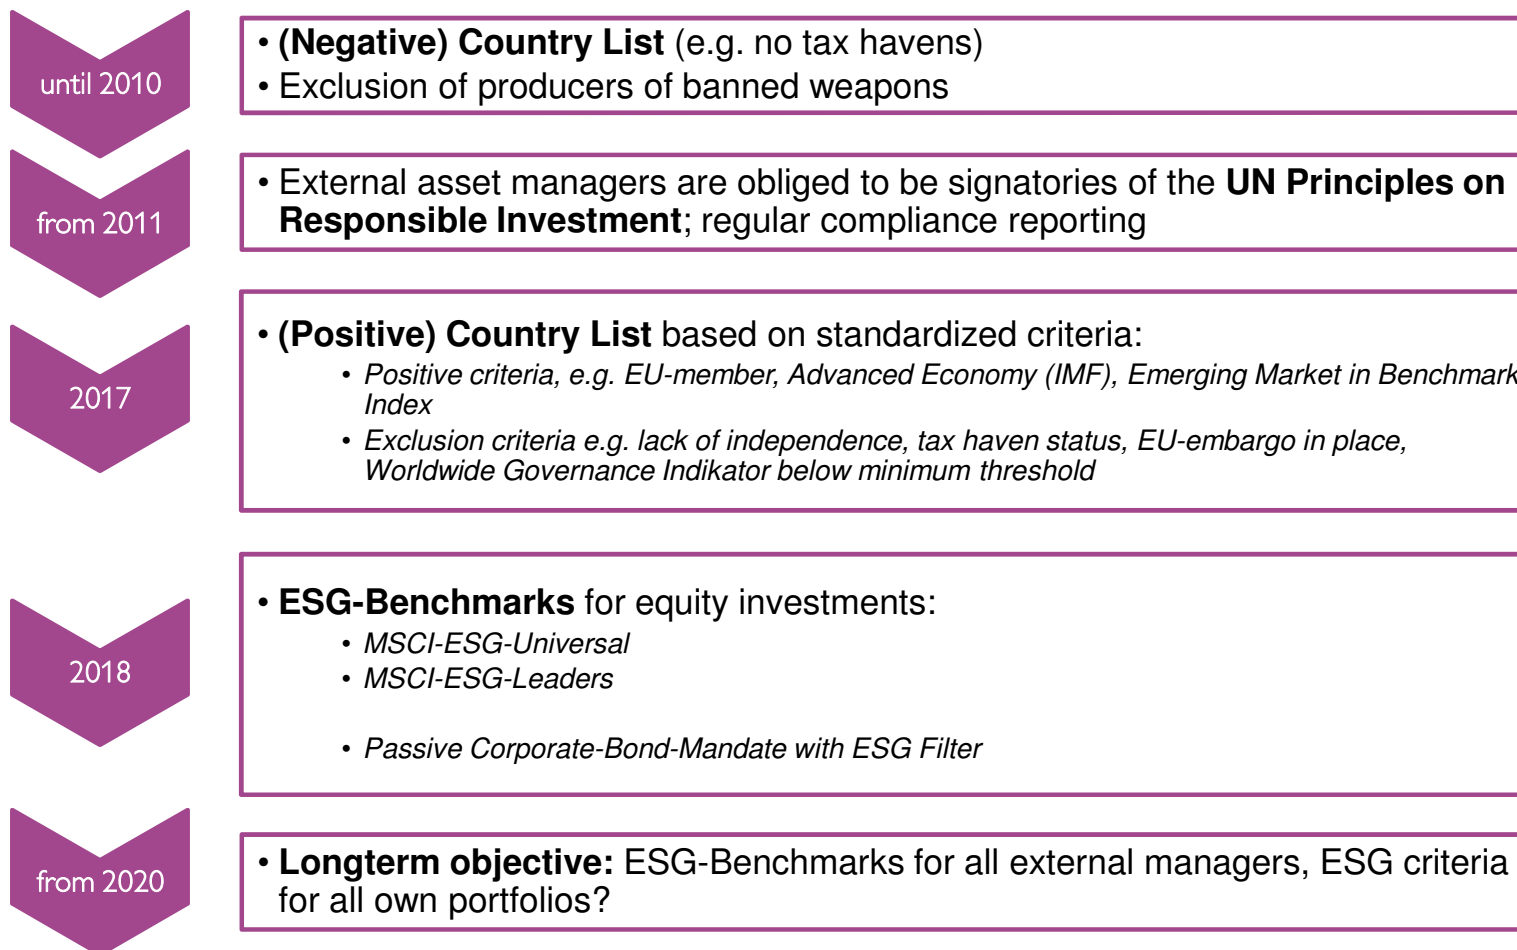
until 2010

• (Negative) Country List (e.g. no tax havens)
• Exclusion of producers of banned weapons

from 2011

• External asset managers are obliged to be signatories of the UN Principles on Responsible Investment; regular compliance reporting

2017

• (Positive) Country List based on standardized criteria:
• Positive criteria, e.g. EU-member, Advanced Economy (IMF), Emerging Market in Benchmark Index
• Exclusion criteria e.g. lack of independence, tax haven status, EU-embargo in place, Worldwide Governance Indikator below minimum threshold

2018

• ESG-Benchmarks for equity investments:
• MSCI-ESG-Universal
• MSCI-ESG-Leaders

• Passive Corporate-Bond-Mandate with ESG Filter

from 2020

• Longterm objective: ESG-Benchmarks for all external managers, ESG criteria for all own portfolios?